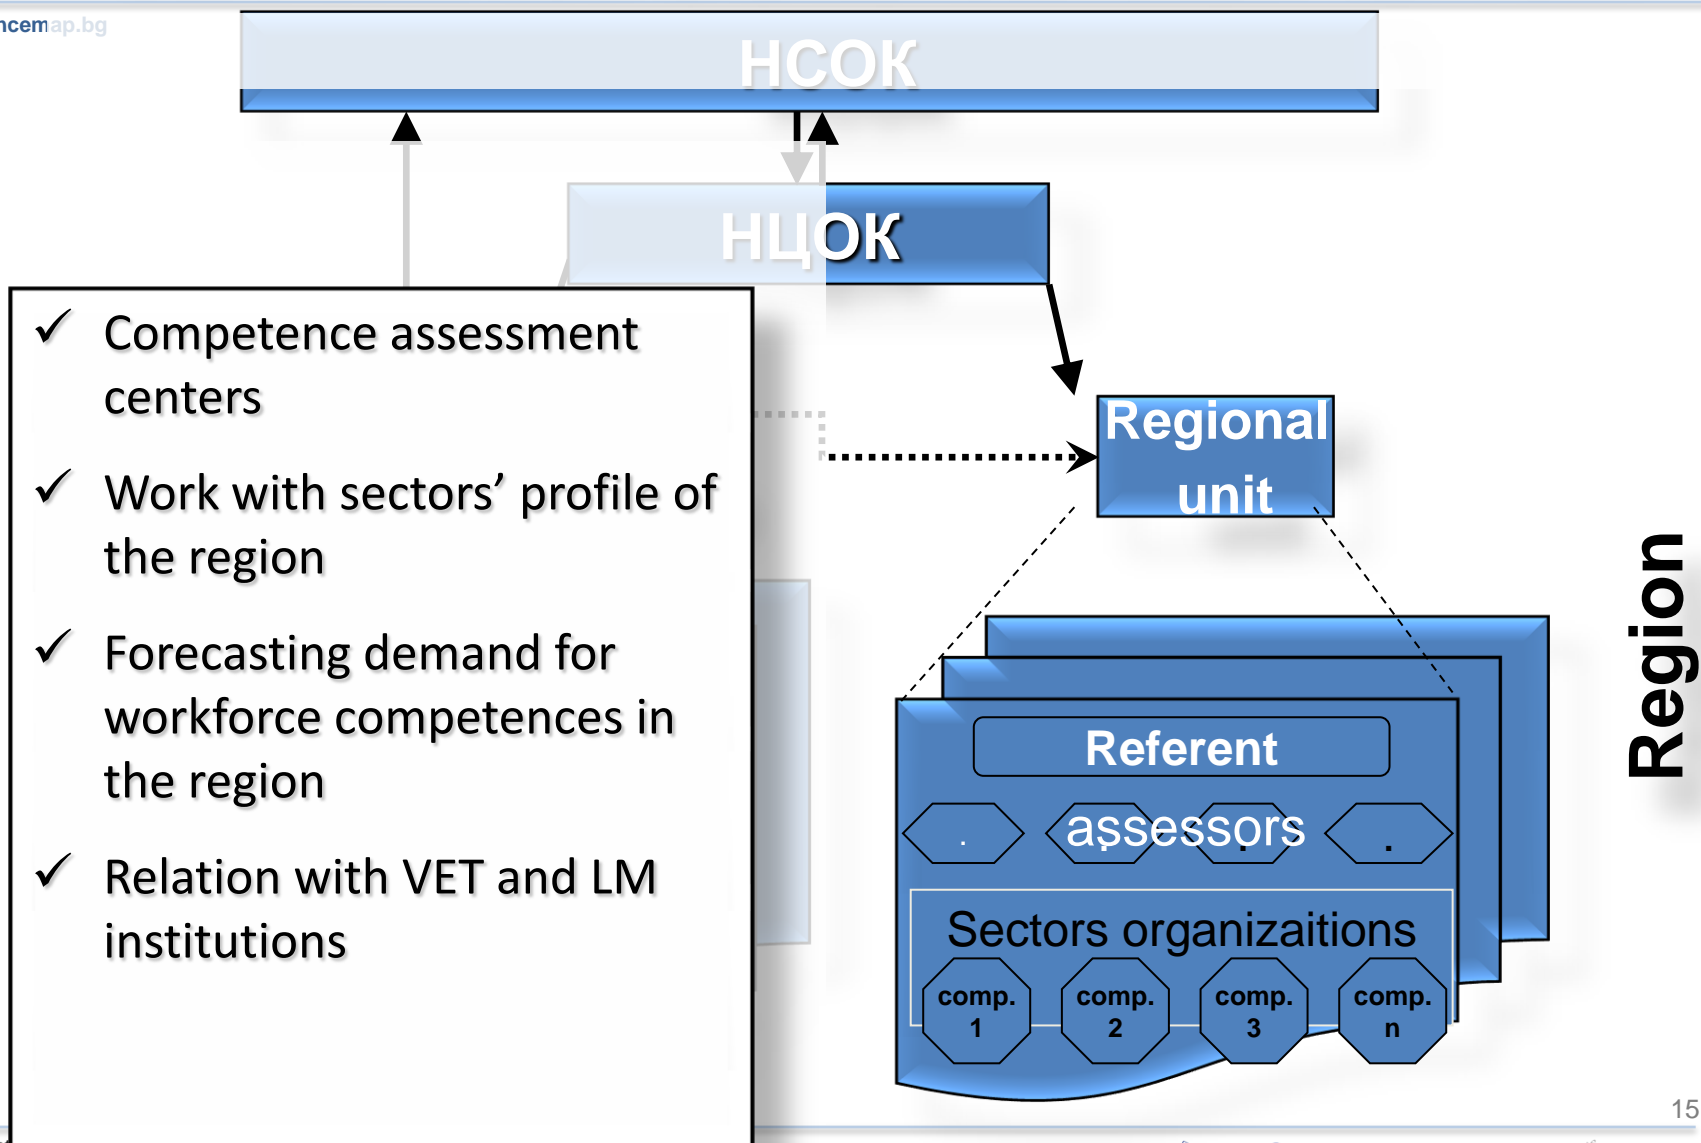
ncemap.bg

НСОК

НЦОК

✓ Competence assessment centers

✓ Work with sectors' profile of the region

✓ Forecasting demand for workforce competences in the region

✓ Relation with VET and LM institutions

Regional unit

Referent

. assessors . .

Sectors organizaitions

comp. 1

comp. 2

comp. 3

comp. n

Region

15